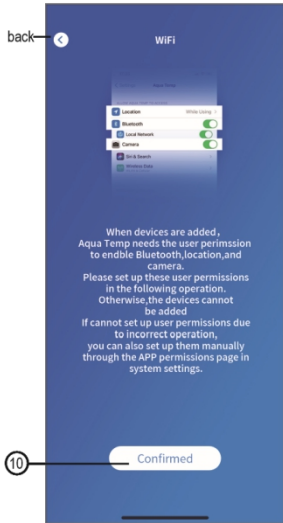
back

WiFi

Location While Using
Bluetooth
Local Network
Camera
Siri & Search
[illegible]

When devices are added，Aqua Temp needs the user perimssion to endble Bluetooth,location,and camera.
Please set up these user permissions in the following operation.
Otherwise,the devices cannot be added
If cannot set up user permissions due to incorrect operation, you can also set up them manually through the APP permissions page in system settings.

10

Confirmed